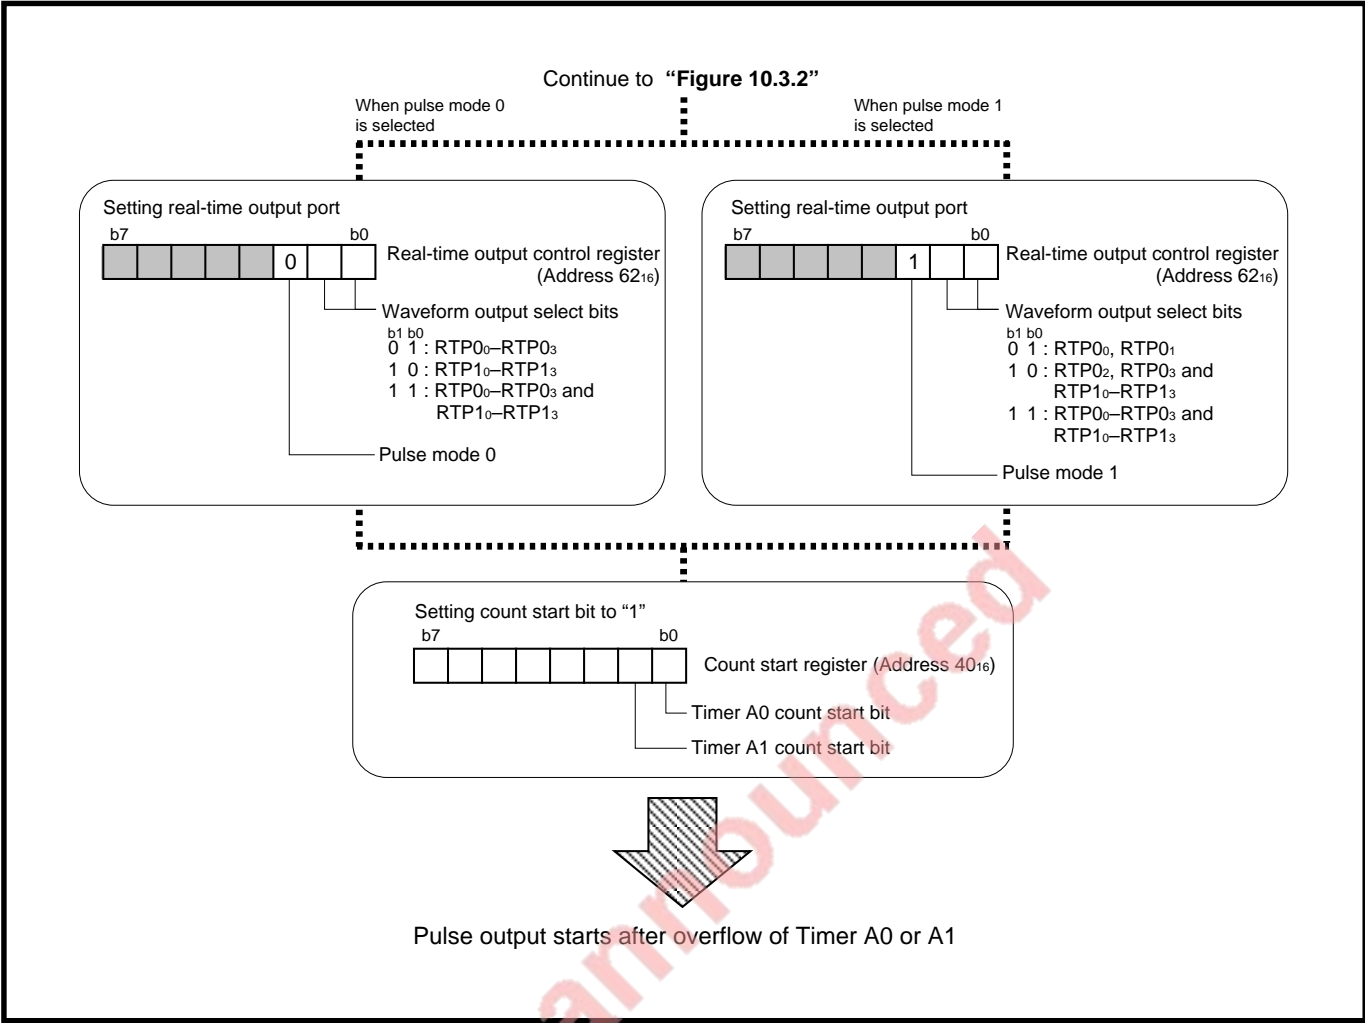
Continue to **"Figure 10.3.2"**

When pulse mode 0 is selected

When pulse mode 1 is selected

Setting real-time output port

b7 b0

0

Real-time output control register (Address $62_{16}$)

Waveform output select bits

b1 b0
0 1 : $RTP0_0$–$RTP0_3$
1 0 : $RTP1_0$–$RTP1_3$
1 1 : $RTP0_0$–$RTP0_3$ and $RTP1_0$–$RTP1_3$

Pulse mode 0

Setting real-time output port

b7 b0

1

Real-time output control register (Address $62_{16}$)

Waveform output select bits

b1 b0
0 1 : $RTP0_0$, $RTP0_1$
1 0 : $RTP0_2$, $RTP0_3$ and $RTP1_0$–$RTP1_3$
1 1 : $RTP0_0$–$RTP0_3$ and $RTP1_0$–$RTP1_3$

Pulse mode 1

Setting count start bit to "1"

b7 b0

Count start register (Address $40_{16}$)

Timer A0 count start bit

Timer A1 count start bit

Pulse output starts after overflow of Timer A0 or A1

announced